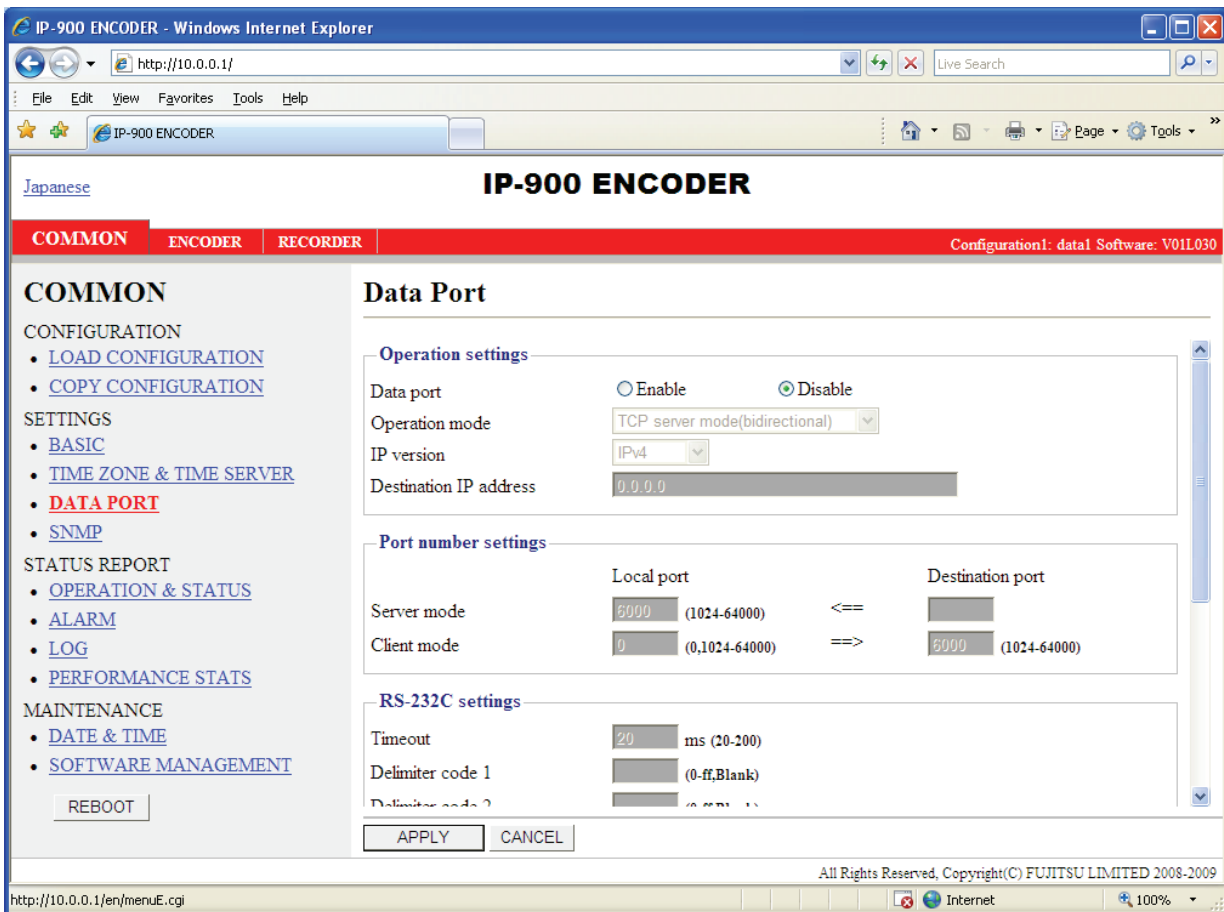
IP-900 ENCODER - Windows Internet Explorer

http://10.0.0.1/

Live Search

File Edit View Favorites Tools Help

IP-900 ENCODER

Page Tools

Japanese

IP-900 ENCODER

COMMON ENCODER RECORDER

Configuration1: data1 Software: V01L030

COMMON

CONFIGURATION
• LOAD CONFIGURATION
• COPY CONFIGURATION
SETTINGS
• BASIC
• TIME ZONE & TIME SERVER
• DATA PORT
• SNMP
STATUS REPORT
• OPERATION & STATUS
• ALARM
• LOG
• PERFORMANCE STATS
MAINTENANCE
• DATE & TIME
• SOFTWARE MANAGEMENT

REBOOT

Data Port

Operation settings

Data port Enable Disable
Operation mode TCP server mode(bidirectional)
IP version IPv4
Destination IP address 0.0.0.0

Port number settings

Local port Destination port
Server mode 6000 (1024-64000) <==
Client mode 0 (0,1024-64000) ==> 6000 (1024-64000)

RS-232C settings

Timeout 20 ms (20-200)
Delimiter code 1 (0-ff,Blank)
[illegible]

APPLY CANCEL

All Rights Reserved, Copyright(C) FUJITSU LIMITED 2008-2009

http://10.0.0.1/en/menuE.cgi

Internet

100%